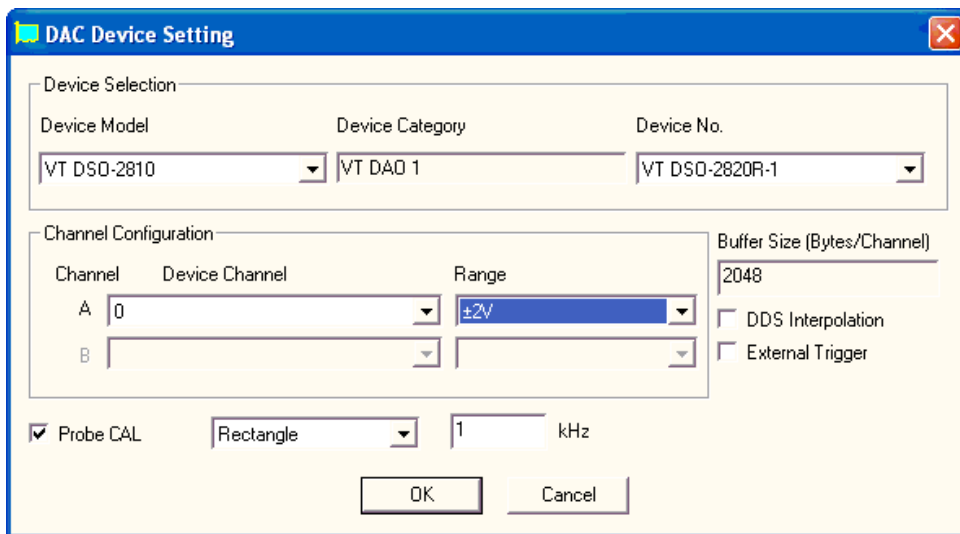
DAC Device Setting

Device Selection

Device Model
VT DSO-2810

Device Category
VT DAO 1

Device No.
VT DSO-2820R-1

Channel Configuration

Channel
Device Channel
Range

A
0
±2V

B

Buffer Size (Bytes/Channel)
2048

DDS Interpolation
External Trigger

Probe CAL
Rectangle
1
kHz

OK
Cancel